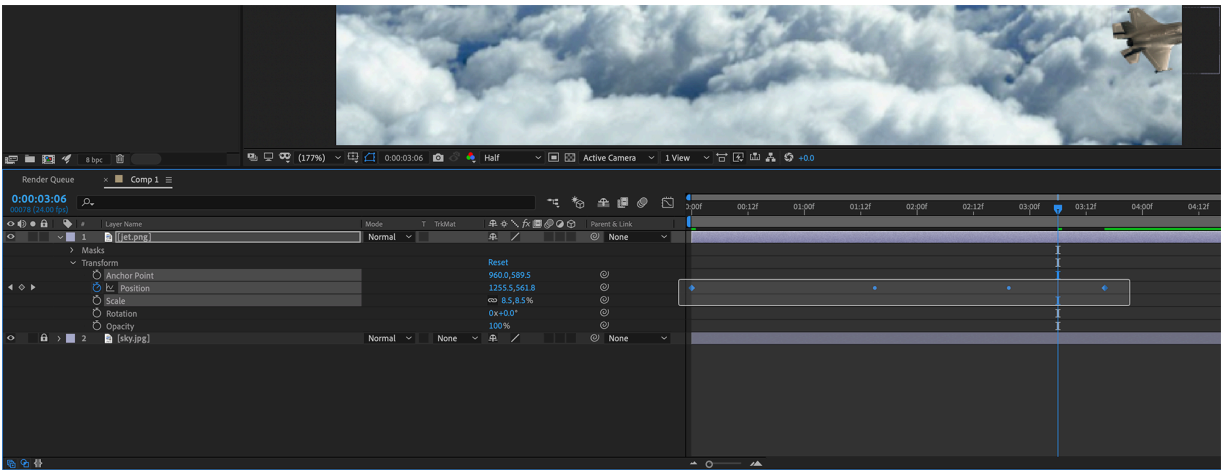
8 bpc

(177%) 0:00:03:06 Half Active Camera 1 View +0.0

Render Queue Comp 1

0:00:03:06
00078 (24.00 fps)

| # | Layer Name | Mode | T TrkMat | Parent & Link |
|---|---|---|---|---|
| 1 | [jet.png] | Normal | | None |
| | Masks | | | |
| | Transform | Reset | | |
| | Anchor Point | 960.0,589.5 | | |
| | Position | 1255.5,561.8 | | |
| | Scale | 8.5,8.5% | | |
| | Rotation | 0x+0.0° | | |
| | Opacity | 100% | | |
| 2 | [sky.jpg] | Normal | None | None |

0:00f 00:12f 01:00f 01:12f 02:00f 02:12f 03:00f 03:12f 04:00f 04:12f